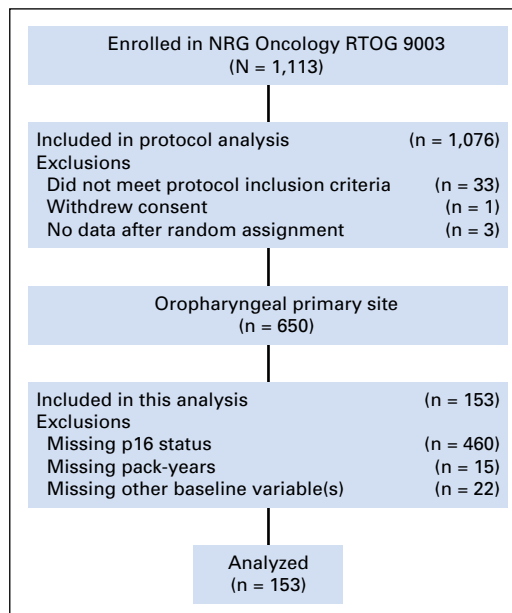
Enrolled in NRG Oncology RTOG 9003
(N = 1,113)

Included in protocol analysis (n = 1,076)
Exclusions
Did not meet protocol inclusion criteria (n = 33)
Withdrew consent (n = 1)
No data after random assignment (n = 3)

Oropharyngeal primary site
(n = 650)

Included in this analysis (n = 153)
Exclusions
Missing p16 status (n = 460)
Missing pack-years (n = 15)
Missing other baseline variable(s) (n = 22)

Analyzed
(n = 153)